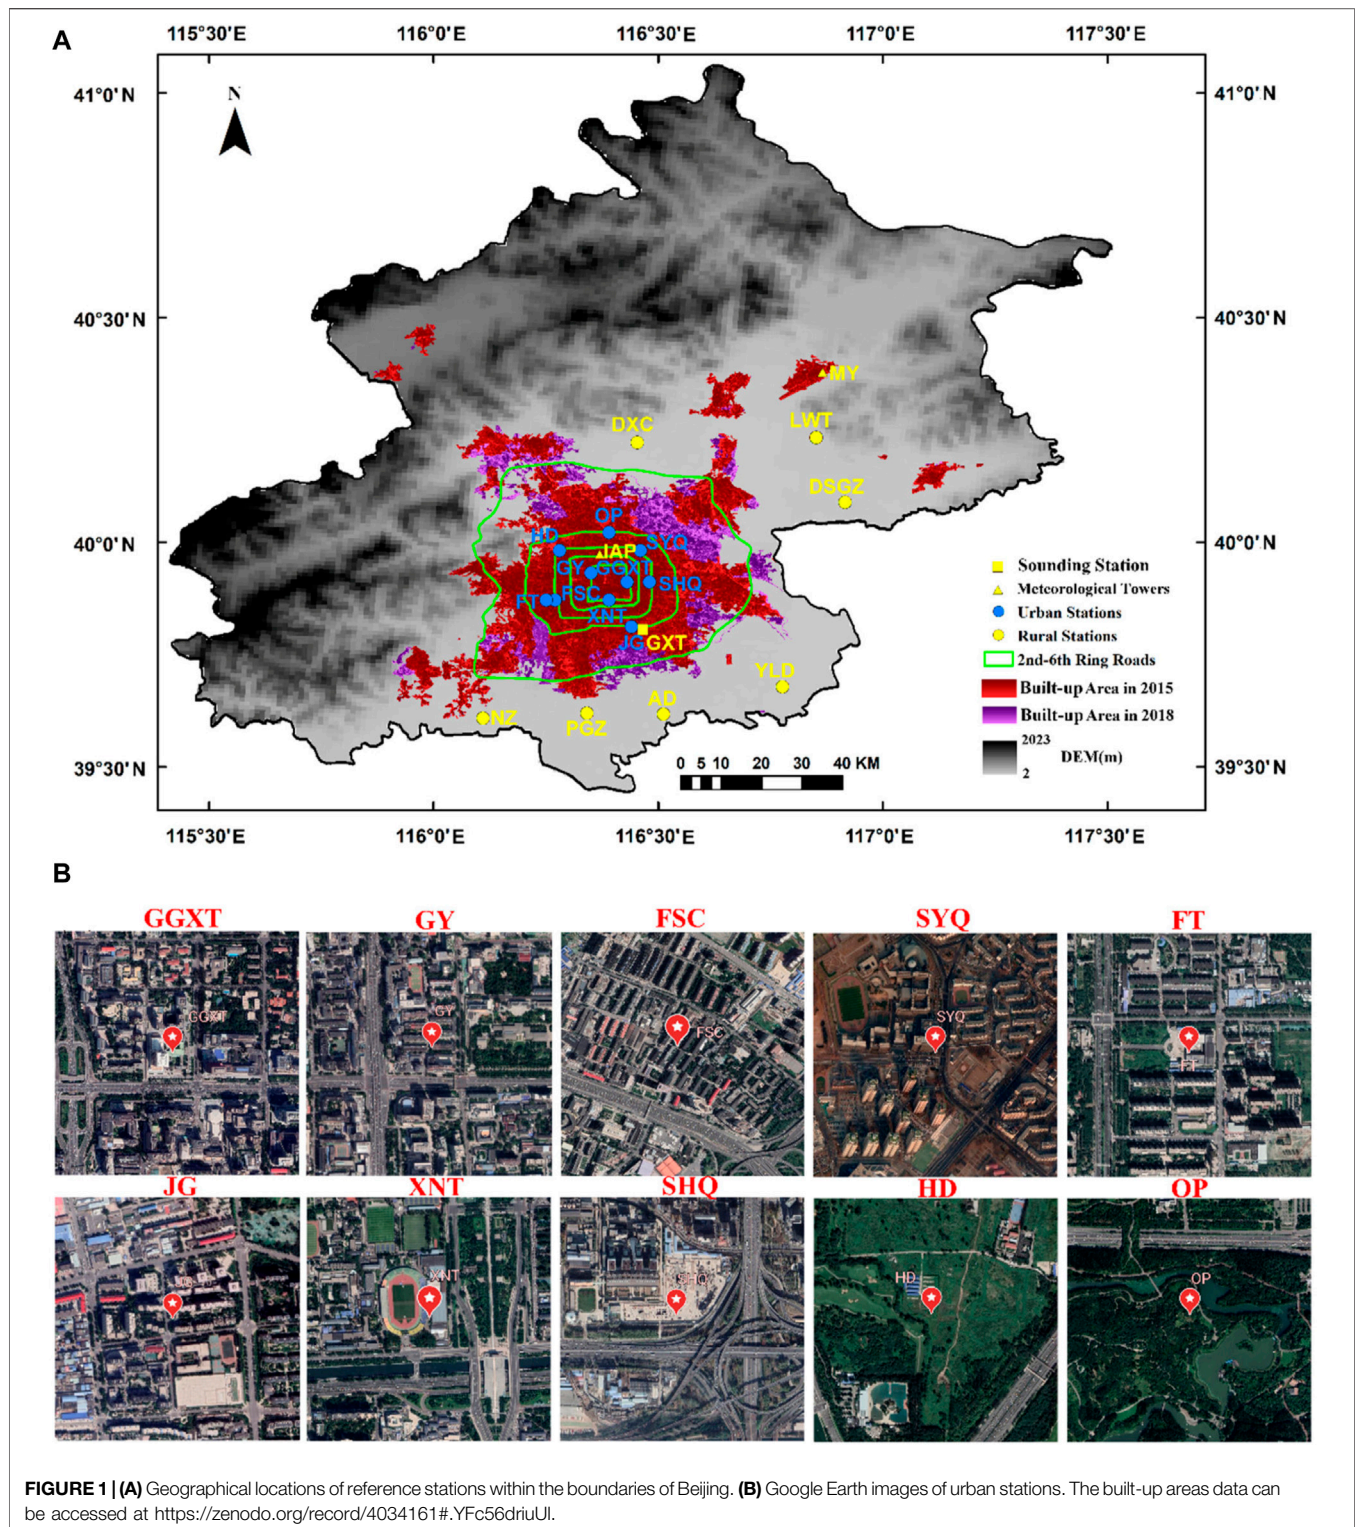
A

115°30'E 116°0'E 116°30'E 117°0'E 117°30'E

41°0'N 41°0'N

N

40°30'N 40°30'N

40°0'N 40°0'N

39°30'N 39°30'N

115°30'E 116°0'E 116°30'E 117°0'E 117°30'E

MY
DXC
LWT
DSGZ
OP
HD
IAP
SYQ
GY
GGXT
SHQ
FT
FSC
XNT
JG
GXT
YLD
AD
NZ
PGZ

0 5 10 20 30 40 KM

Sounding Station
Meteorological Towers
Urban Stations
Rural Stations
2nd-6th Ring Roads
Built-up Area in 2015
Built-up Area in 2018
2023
DEM(m)
2

B

GGXT GY FSC SYQ FT

GGXT GY FSC SYQ FT

JG XNT SHQ HD OP

JG XNT SHQ HD OP

FIGURE 1 | (A) Geographical locations of reference stations within the boundaries of Beijing. (B) Google Earth images of urban stations. The built-up areas data can be accessed at https://zenodo.org/record/4034161#.YFc56driuUl.